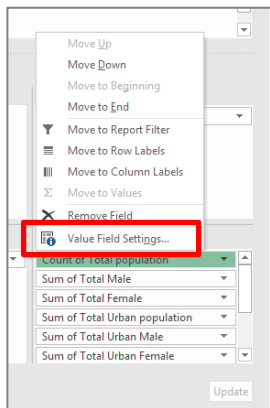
Move Up
Move Down
Move to Beginning
Move to End
Move to Report Filter
Move to Row Labels
Move to Column Labels
Move to Values
Remove Field
Value Field Settings...

Count of Total population
Sum of Total Male
Sum of Total Female
Sum of Total Urban population
Sum of Total Urban Male
Sum of Total Urban Female

Update